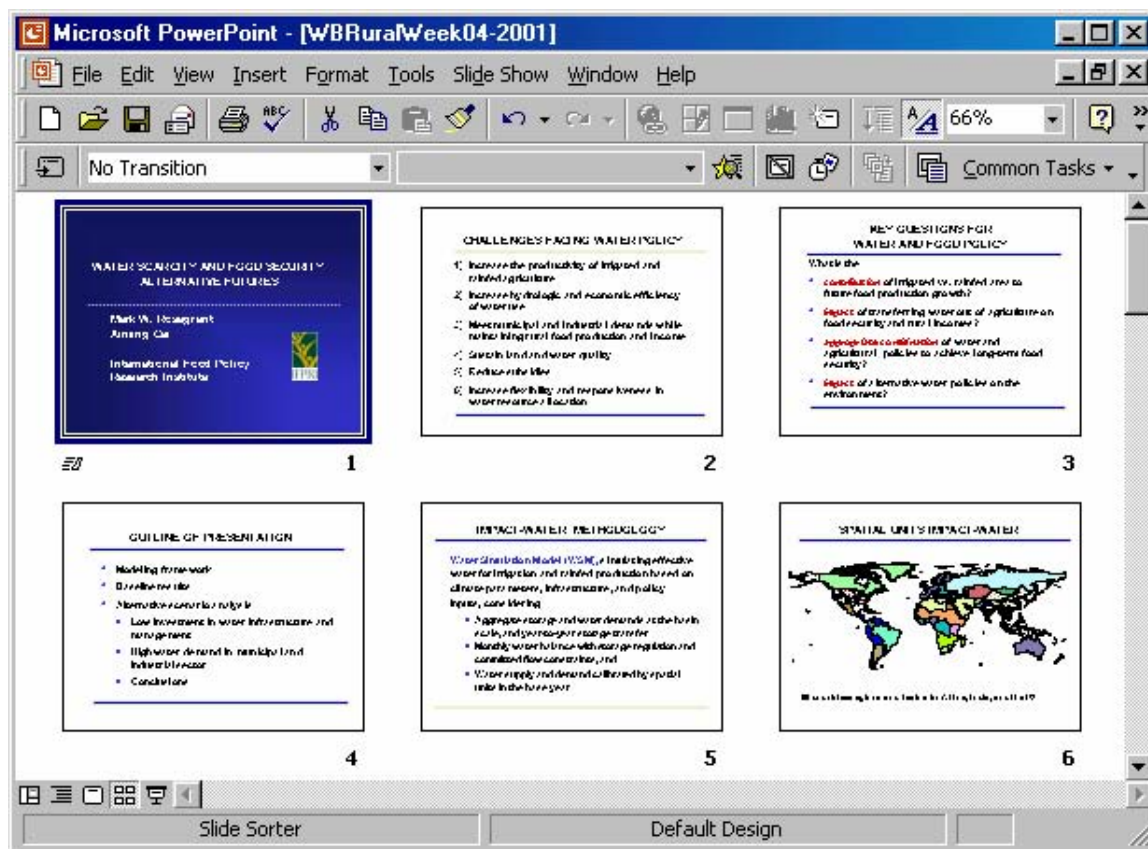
Microsoft PowerPoint - [WBRuralWeek04-2001]

File Edit View Insert Format Tools Slide Show Window Help

66%

No Transition

Common Tasks

WATER SCARCITY AND FOOD SECURITY ALTERNATIVE FUTURES

Mark W. Rosegrant
Ximing Cai

International Food Policy Research Institute

IFPRI

1

CHALLENGES FACING WATER POLICY

1. Increase the productivity of irrigated and rainfed agriculture
2. Increase hydrologic and economic efficiency of water use
3. Meet municipal and industrial demands while maintaining rural food production and income
4. Sustain land and water quality
5. Reduce subsidies
6. Increase flexibility and responsiveness in water resource allocation

2

KEY QUESTIONS FOR WATER AND FOOD POLICY

What is the
- contribution of irrigated vs. rainfed area to future food production growth?
- impact of transferring water out of agriculture on food security and rural incomes?
- appropriate combination of water and agricultural policies to achieve long-term food security?
- impact of alternative water policies on the environment?

3

OUTLINE OF PRESENTATION

- Modeling framework
- Baseline results
- Alternative scenarios analysis
  - Low investment in water infrastructure and management
  - High water demand in municipal and industrial sector
  - Conclusions

4

IMPACT-WATER METHODOLOGY

Water Simulation Model (WSM), a tool for projecting effective water for irrigation and rainfed production based on climate parameters, infrastructure, and policy inputs, considering
- Aggregate storage and water demands at the basin scale, and year-to-year storage transfer
- Monthly water balance with storage regulation and committed flow constraints, and
- Water supply and demand allocation by spatial units in the base year

5

SPATIAL UNITS IMPACT-WATER

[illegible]

6

Slide Sorter
Default Design